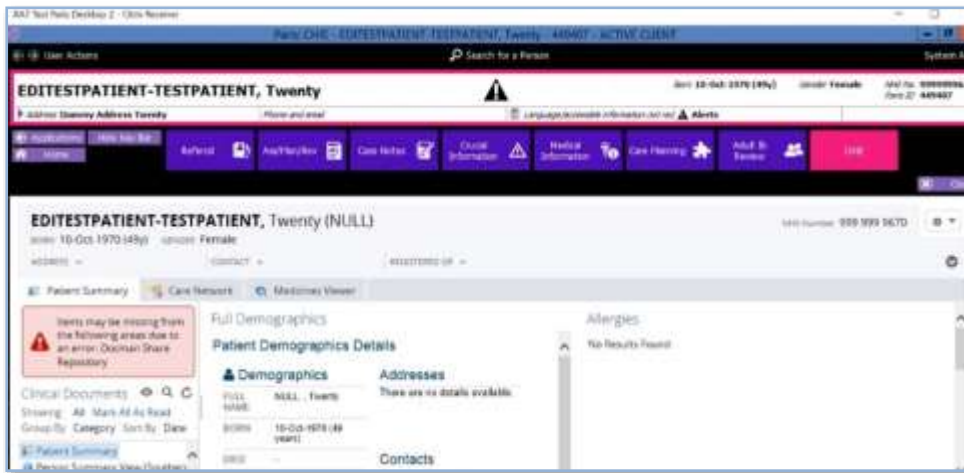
AAT Test Paris Desktop 2 - Citrix Receiver

Paris CHIE - EDITESTPATIENT-TESTPATIENT, Twenty - 449407 - ACTIVE CLIENT

User Actions

Search for a Person

System

EDITESTPATIENT-TESTPATIENT, Twenty

Born 10-Oct-1970 (49y)

Gender Female

NHS No. 9999999

Paris ID 449407

Address Dummy Address Twenty

Phone and email

Language/accessible information not rec

Alerts

Applications

Hide Nav Bar

Home

Referral

Ass/Plan/Rev

Case Notes

Crucial Information

Medical Information

Care Planning

Adult Review

Unit

EDITESTPATIENT-TESTPATIENT, Twenty (NULL)

BORN 10-Oct-1970 (49y) GENDER Female

NHS Number 999 999 5670

ADDRESS

CONTACT

REGISTERED GP

Patient Summary

Care Network

Medicines Viewer

Items may be missing from the following areas due to an error: Docman Share Repository

Clinical Documents

Showing All Mark All As Read

Group By Category Sort By Date

Patient Summary

Person Summary View

Full Demographics

Patient Demographics Details

Demographics

FULL NAME NULL, Twenty

BORN 10-Oct-1970 (49 years)

Addresses

There are no details available.

Contacts

Allergies

No Results Found